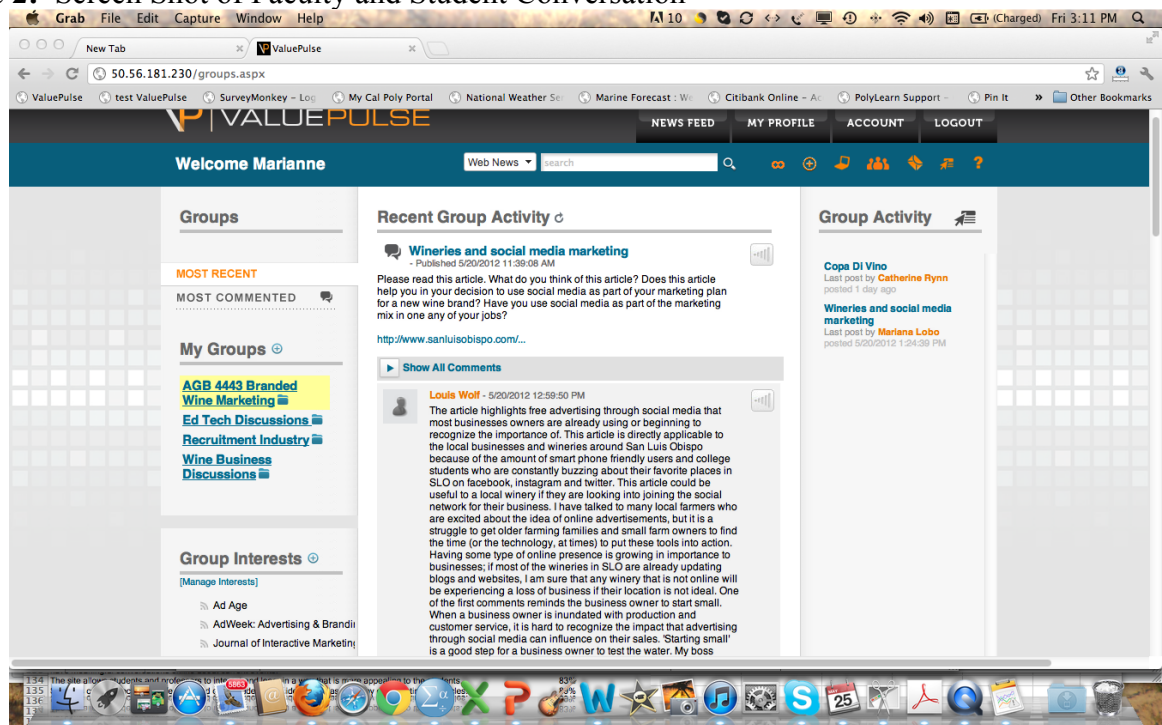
2. Screen Shot of Faculty and Student Conversation

Grab File Edit Capture Window Help

10 (Charged) Fri 3:11 PM

New Tab

ValuePulse

50.56.181.230/groups.aspx

ValuePulse test ValuePulse SurveyMonkey – Log My Cal Poly Portal National Weather Se Marine Forecast : W Citibank Online – Ac PolyLearn Support Pin It » Other Bookmarks

VALUEPULSE

NEWS FEED MY PROFILE ACCOUNT LOGOUT

Welcome Marianne

Web News search

?

Groups

MOST RECENT

MOST COMMENTED

My Groups

AGB 4443 Branded Wine Marketing

Ed Tech Discussions

Recruitment Industry

Wine Business Discussions

Group Interests

[Manage Interests]

Ad Age

AdWeek: Advertising & Brandi

Journal of Interactive Marketin

Recent Group Activity

Wineries and social media marketing
- Published 5/20/2012 11:39:08 AM

Please read this article. What do you think of this article? Does this article help you in your decision to use social media as part of your marketing plan for a new wine brand? Have you use social media as part of the marketing mix in one any of your jobs?

http://www.sanluisobispo.com/...

Show All Comments

Louis Wolf - 5/20/2012 12:59:50 PM
The article highlights free advertising through social media that most businesses owners are already using or beginning to recognize the importance of. This article is directly applicable to the local businesses and wineries around San Luis Obispo because of the amount of smart phone friendly users and college students who are constantly buzzing about their favorite places in SLO on facebook, instagram and twitter. This article could be useful to a local winery if they are looking into joining the social network for their business. I have talked to many local farmers who are excited about the idea of online advertisements, but it is a struggle to get older farming families and small farm owners to find the time (or the technology, at times) to put these tools into action. Having some type of online presence is growing in importance to businesses; if most of the wineries in SLO are already updating blogs and websites, I am sure that any winery that is not online will be experiencing a loss of business if their location is not ideal. One of the first comments reminds the business owner to start small. When a business owner is inundated with production and customer service, it is hard to recognize the impact that advertising through social media can influence on their sales. 'Starting small' is a good step for a business owner to test the water. My boss

Group Activity

Copa Di Vino
Last post by Catherine Rynn
posted 1 day ago

Wineries and social media marketing
Last post by Mariana Lobo
posted 5/20/2012 1:24:39 PM

134 The site allows students and professors to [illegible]
135
136

5883

25